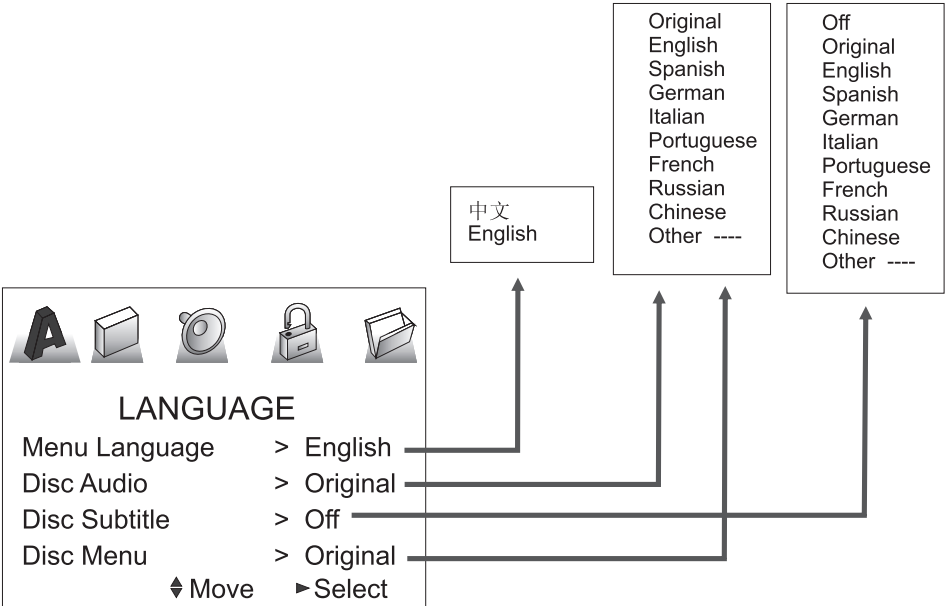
中文
English

Original
English
Spanish
German
Italian
Portuguese
French
Russian
Chinese
Other ----

Off
Original
English
Spanish
German
Italian
Portuguese
French
Russian
Chinese
Other ----

A

LANGUAGE
Menu Language > English
Disc Audio > Original
Disc Subtitle > Off
Disc Menu > Original
♦ Move ► Select